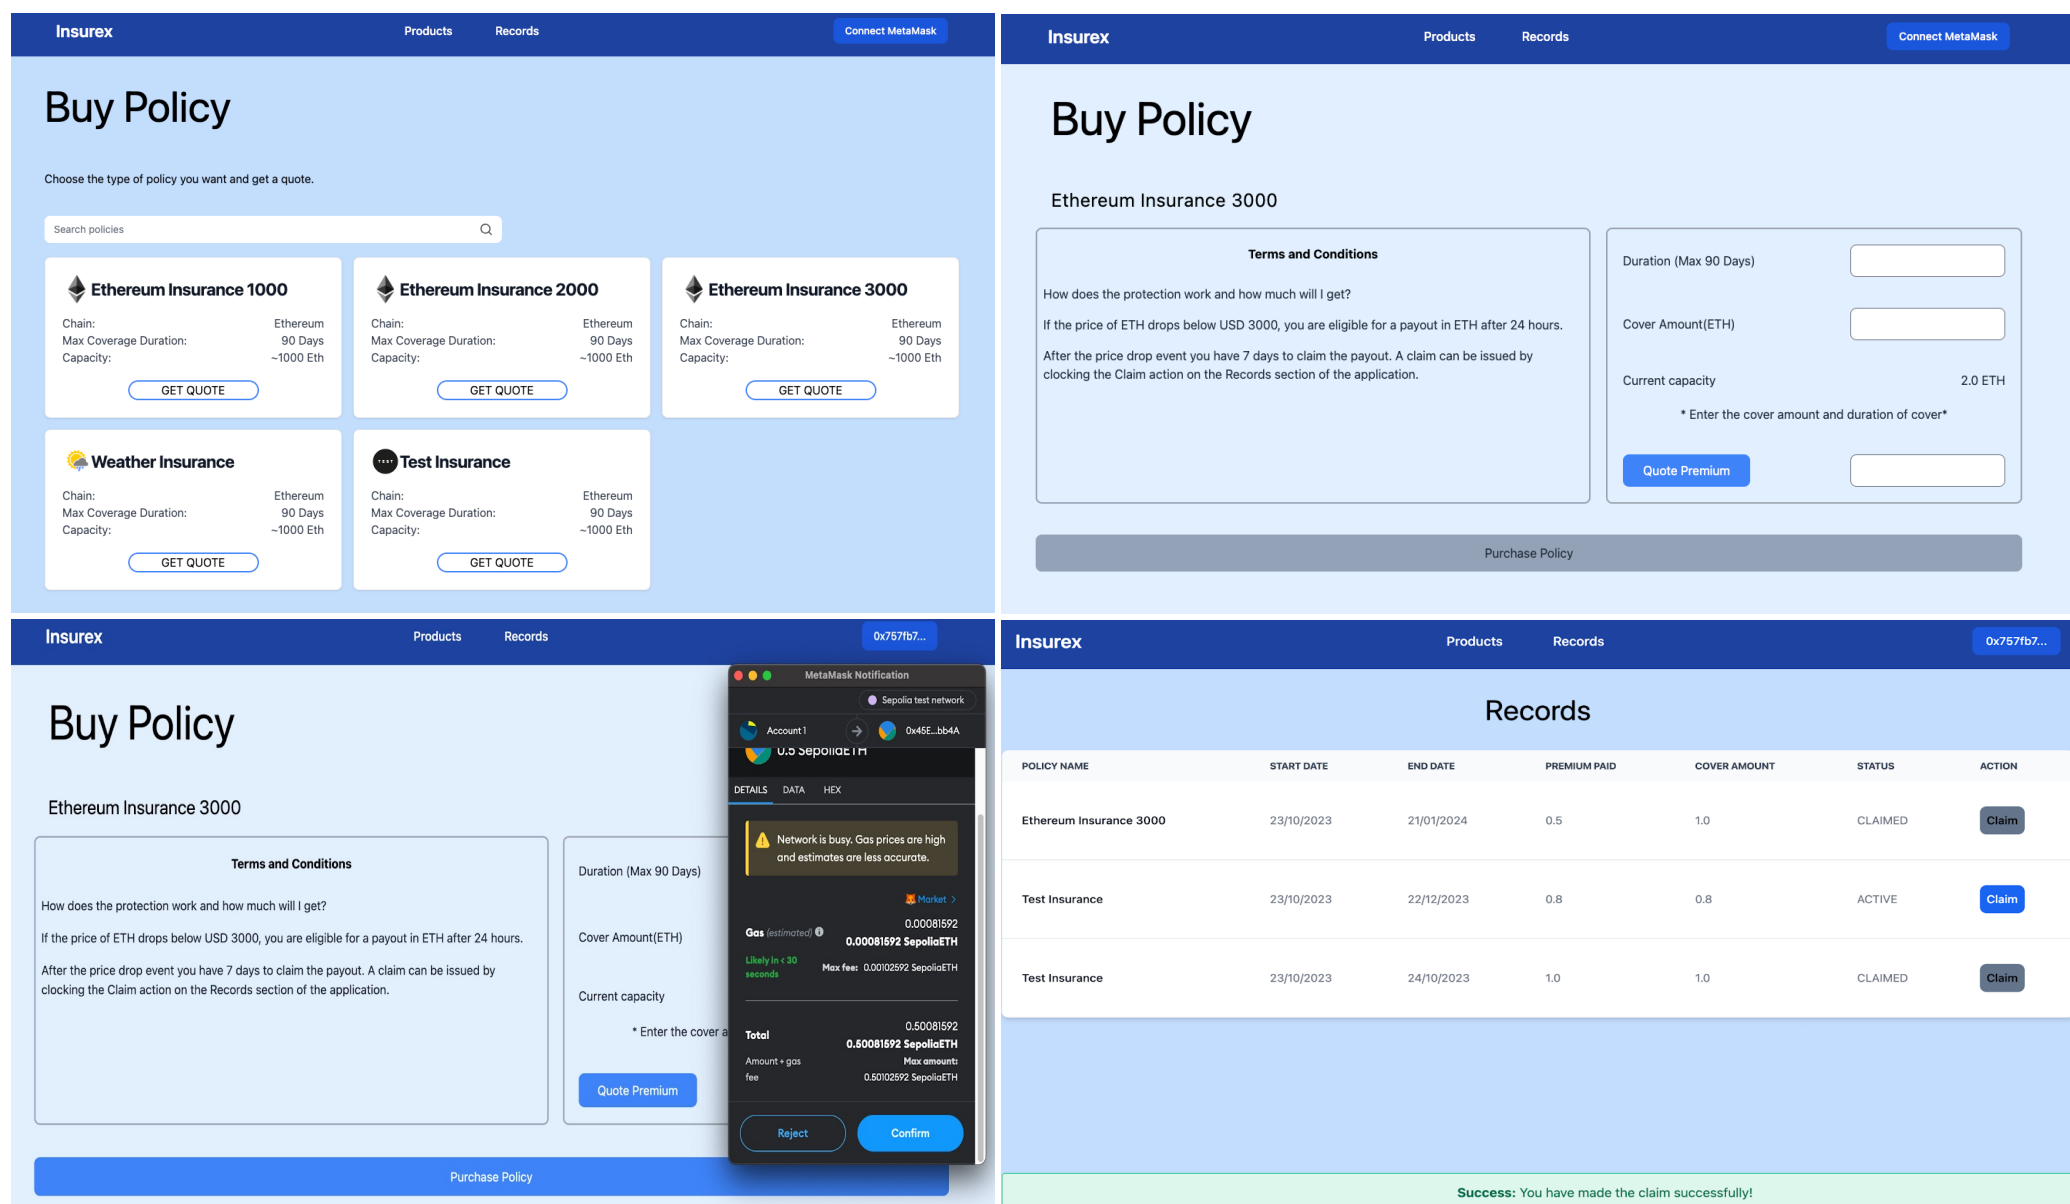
Insurex Products Records Connect MetaMask

Buy Policy

Choose the type of policy you want and get a quote.

Search policies

Ethereum Insurance 1000
Chain: Ethereum
Max Coverage Duration: 90 Days
Capacity: ~1000 Eth
GET QUOTE

Ethereum Insurance 2000
Chain: Ethereum
Max Coverage Duration: 90 Days
Capacity: ~1000 Eth
GET QUOTE

Ethereum Insurance 3000
Chain: Ethereum
Max Coverage Duration: 90 Days
Capacity: ~1000 Eth
GET QUOTE

Weather Insurance
Chain: Ethereum
Max Coverage Duration: 90 Days
Capacity: ~1000 Eth
GET QUOTE

Test Insurance
Chain: Ethereum
Max Coverage Duration: 90 Days
Capacity: ~1000 Eth
GET QUOTE

Insurex Products Records Connect MetaMask

Buy Policy

Ethereum Insurance 3000

Terms and Conditions

How does the protection work and how much will I get?

If the price of ETH drops below USD 3000, you are eligible for a payout in ETH after 24 hours.

After the price drop event you have 7 days to claim the payout. A claim can be issued by clocking the Claim action on the Records section of the application.

Duration (Max 90 Days)

Cover Amount(ETH)

Current capacity 2.0 ETH

* Enter the cover amount and duration of cover*

Quote Premium

Purchase Policy

Insurex Products Records 0x757fb7...

Buy Policy

Ethereum Insurance 3000

Terms and Conditions

How does the protection work and how much will I get?

If the price of ETH drops below USD 3000, you are eligible for a payout in ETH after 24 hours.

After the price drop event you have 7 days to claim the payout. A claim can be issued by clocking the Claim action on the Records section of the application.

Duration (Max 90 Days)

Cover Amount(ETH)

Current capacity

* Enter the cover a

Quote Premium

Purchase Policy

MetaMask Notification
Sepolia test network
Account 1 0x45E...bb4A
0.5 SepoliaETH
DETAILS DATA HEX

Network is busy. Gas prices are high and estimates are less accurate.

Market >
Gas (estimated) 0.00081592
0.00081592 SepoliaETH
Likely in < 30 seconds Max fee: 0.00102592 SepoliaETH

Total 0.50081592
0.50081592 SepoliaETH
Amount + gas fee Max amount: 0.50102592 SepoliaETH

Reject Confirm

Insurex Products Records 0x757fb7...

Records

| POLICY NAME | START DATE | END DATE | PREMIUM PAID | COVER AMOUNT | STATUS | ACTION |
|---|---|---|---|---|---|---|
| Ethereum Insurance 3000 | 23/10/2023 | 21/01/2024 | 0.5 | 1.0 | CLAIMED | Claim |
| Test Insurance | 23/10/2023 | 22/12/2023 | 0.8 | 0.8 | ACTIVE | Claim |
| Test Insurance | 23/10/2023 | 24/10/2023 | 1.0 | 1.0 | CLAIMED | Claim |

Success: You have made the claim successfully!